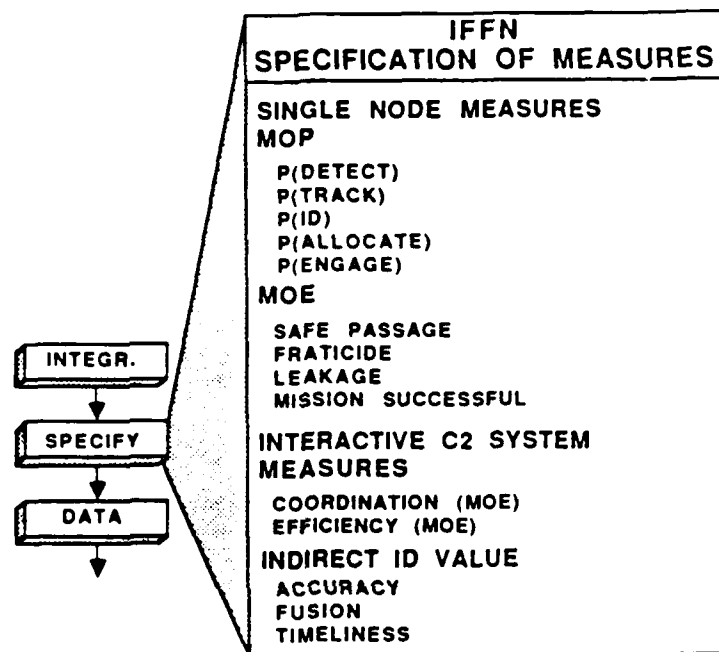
INTEGR.

SPECIFY

DATA

IFFN
SPECIFICATION OF MEASURES

SINGLE NODE MEASURES
MOP

P(DETECT)
P(TRACK)
P(ID)
P(ALLOCATE)
P(ENGAGE)

MOE

SAFE PASSAGE
FRATICIDE
LEAKAGE
MISSION SUCCESSFUL

INTERACTIVE C2 SYSTEM MEASURES

COORDINATION (MOE)
EFFICIENCY (MOE)

INDIRECT ID VALUE

ACCURACY
FUSION
TIMELINESS